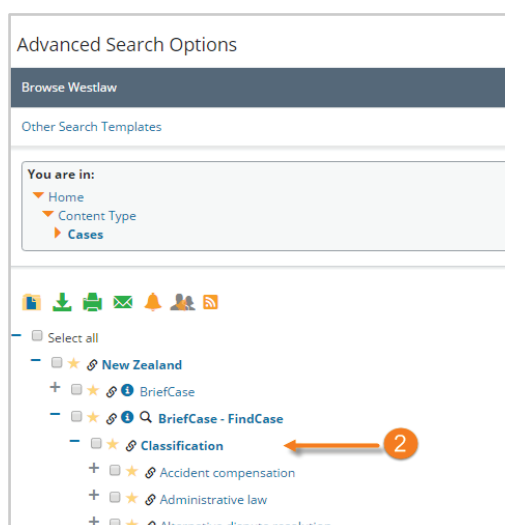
Advanced Search Options

Browse Westlaw

Other Search Templates

You are in:
Home
Content Type
Cases

Select all
New Zealand
BriefCase
BriefCase - FindCase
Classification
2
Accident compensation
Administrative law
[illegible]